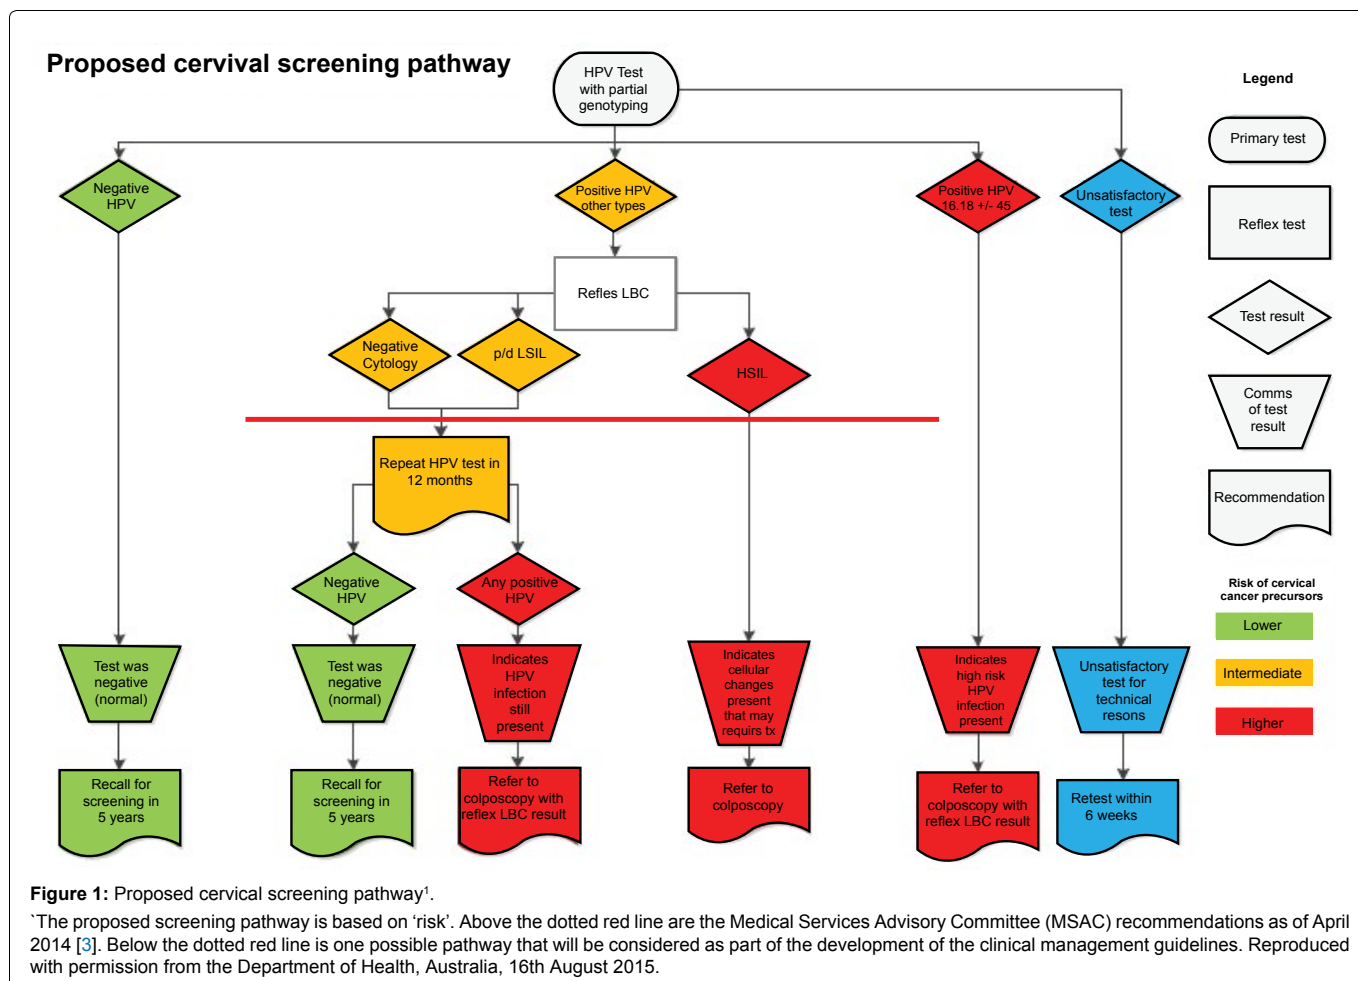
Proposed cervival screening pathway

HPV Test with partial genotyping

Legend

Primary test

Reflex test

Test result

Comms of test result

Recommendation

Risk of cervical cancer precursors

Lower

Intermediate

Higher

Negative HPV

Positive HPV other types

Positive HPV 16.18 +/- 45

Unsatisfactory test

Refles LBC

Negative Cytology

p/d LSIL

HSIL

Repeat HPV test in 12 months

Negative HPV

Any positive HPV

Test was negative (normal)

Test was negative (normal)

Indicates HPV infection still present

Indicates cellular changes present that may requirs tx

Indicates high risk HPV infection present

Unsatisfactory test for technical resons

Recall for screening in 5 years

Recall for screening in 5 years

Refer to colposcopy with reflex LBC result

Refer to colposcopy

Refer to colposcopy with reflex LBC result

Retest within 6 weeks

Figure 1: Proposed cervical screening pathway¹.

`The proposed screening pathway is based on 'risk'. Above the dotted red line are the Medical Services Advisory Committee (MSAC) recommendations as of April 2014 [3]. Below the dotted red line is one possible pathway that will be considered as part of the development of the clinical management guidelines. Reproduced with permission from the Department of Health, Australia, 16th August 2015.